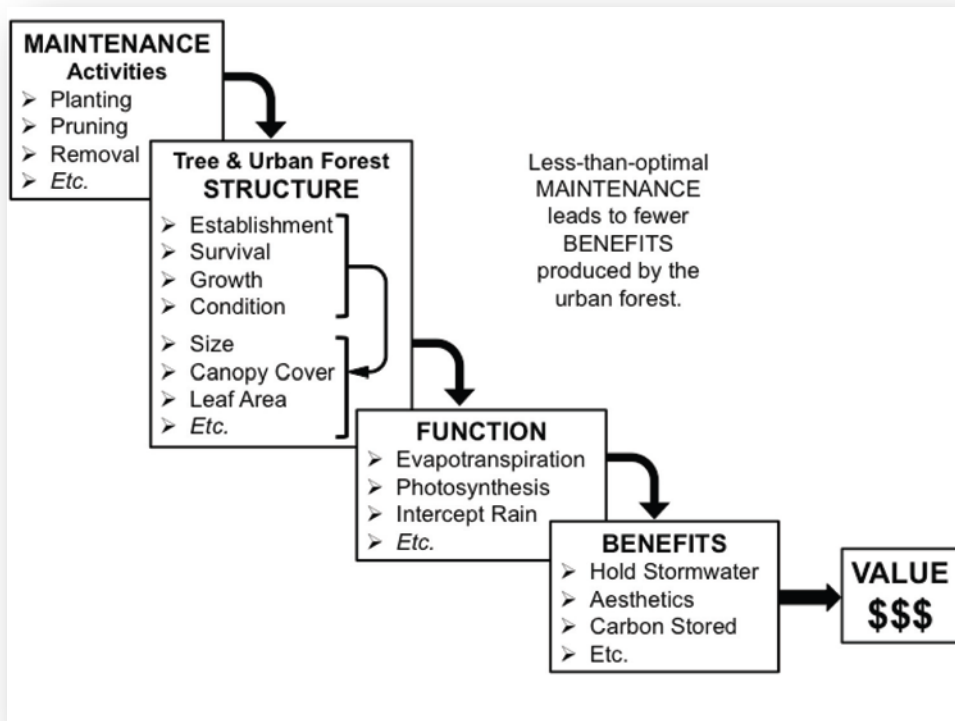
MAINTENANCE
Activities
➢ Planting
➢ Pruning
➢ Removal
➢ *Etc.*

Tree & Urban Forest
STRUCTURE
➢ Establishment
➢ Survival
➢ Growth
➢ Condition
➢ Size
➢ Canopy Cover
➢ Leaf Area
➢ *Etc.*

Less-than-optimal MAINTENANCE leads to fewer BENEFITS produced by the urban forest.

FUNCTION
➢ Evapotranspiration
➢ Photosynthesis
➢ Intercept Rain
➢ *Etc.*

BENEFITS
➢ Hold Stormwater
➢ Aesthetics
➢ Carbon Stored
➢ Etc.

VALUE
$$$